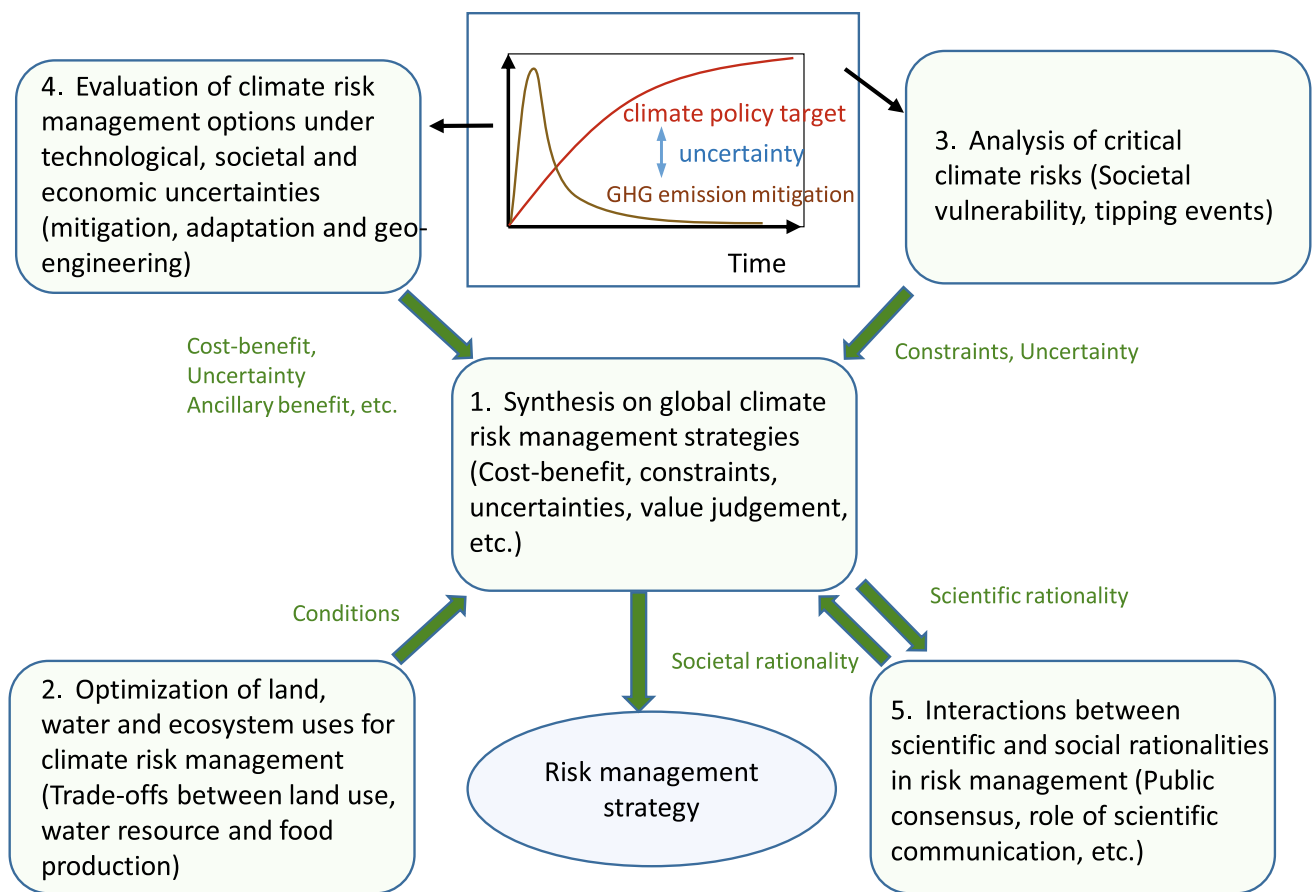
4. Evaluation of climate risk management options under technological, societal and economic uncertainties (mitigation, adaptation and geo-engineering)

climate policy target
uncertainty
GHG emission mitigation
Time

3. Analysis of critical climate risks (Societal vulnerability, tipping events)

Cost-benefit,
Uncertainty
Ancillary benefit, etc.

Constraints, Uncertainty

1. Synthesis on global climate risk management strategies (Cost-benefit, constraints, uncertainties, value judgement, etc.)

Conditions

Scientific rationality

Societal rationality

2. Optimization of land, water and ecosystem uses for climate risk management (Trade-offs between land use, water resource and food production)

Risk management strategy

5. Interactions between scientific and social rationalities in risk management (Public consensus, role of scientific communication, etc.)